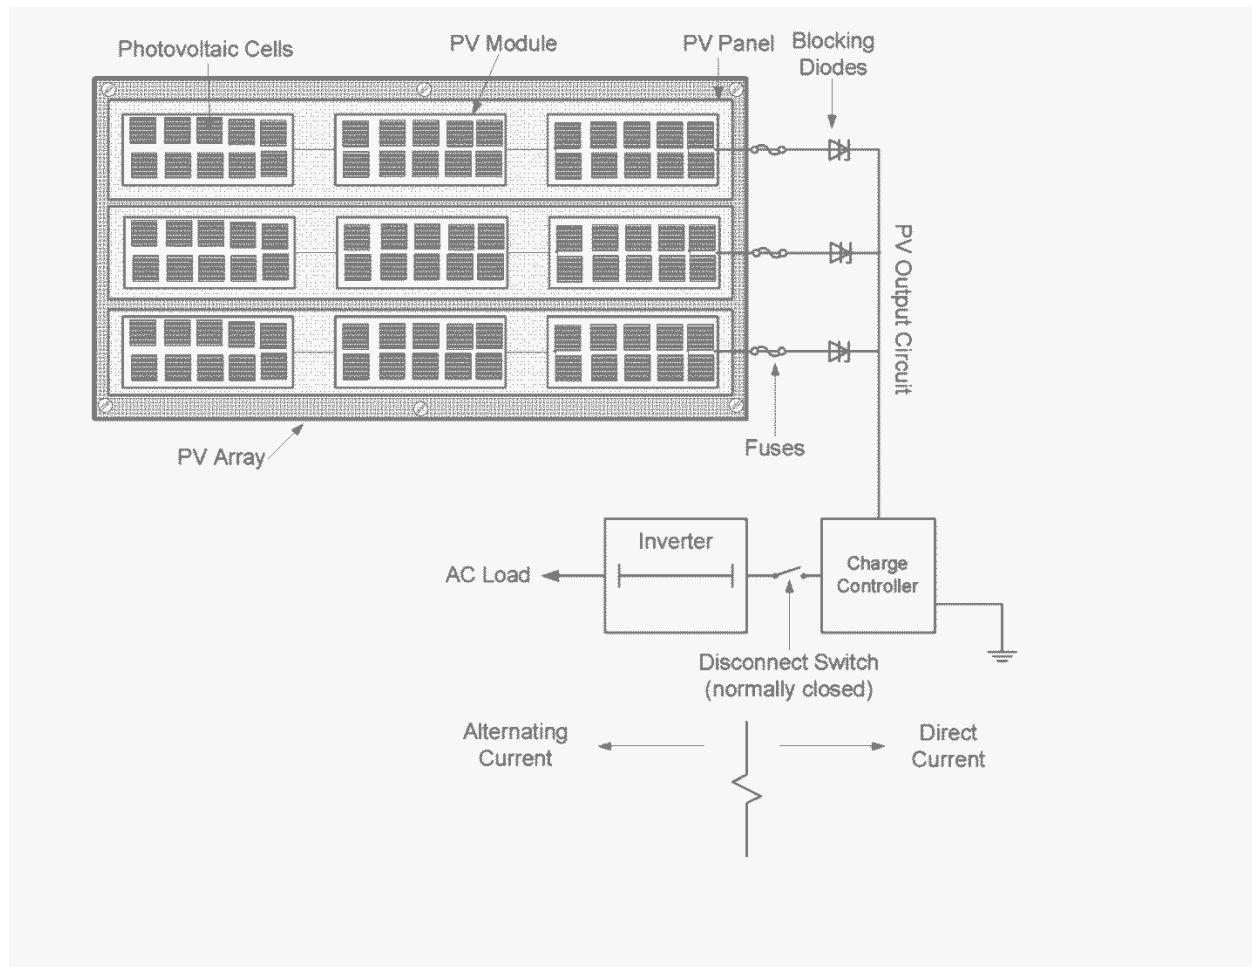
Photovoltaic Cells

PV Module

PV Panel

Blocking Diodes

PV Output Circuit

PV Array

Fuses

Inverter

AC Load

Charge Controller

Disconnect Switch (normally closed)

Alternating Current

Direct Current